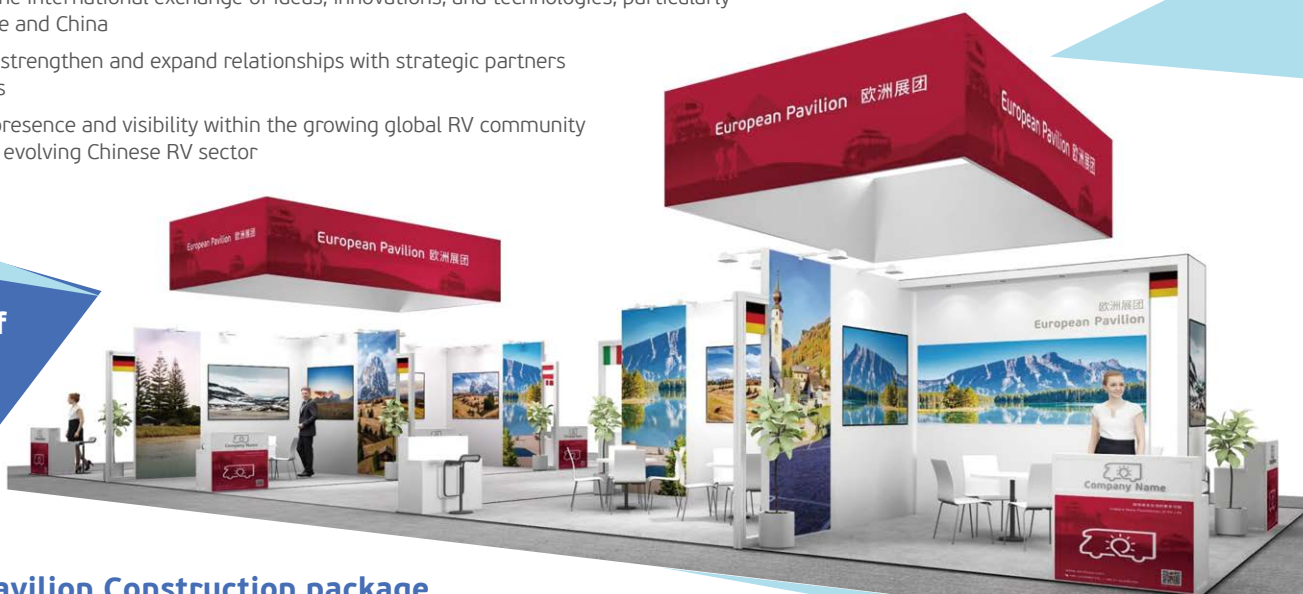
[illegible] international exchange of ideas, innovations, and technologies, particularly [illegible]e and China

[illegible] strengthen and expand relationships with strategic partners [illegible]s

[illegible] presence and visibility within the growing global RV community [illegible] evolving Chinese RV sector

European Pavilion 欧洲展团

European Pavilion 欧洲展团

European Pavilion 欧洲展团

European Pavilion 欧洲展团

欧洲展团
European Pavilion

Company Name

Company Name

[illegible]f

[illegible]avilion Construction package